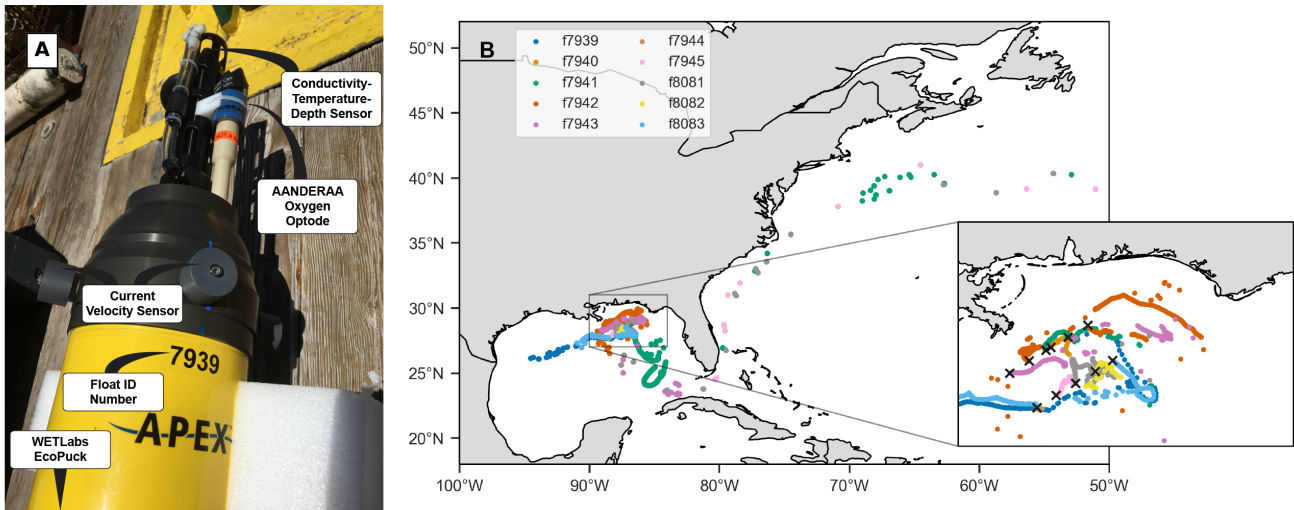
A

Conductivity-Temperature-Depth Sensor

AANDERAA Oxygen Optode

Current Velocity Sensor

7939

Float ID Number

A·P·E·X

WETLabs EcoPuck

B

f7939
f7940
f7941
f7942
f7943
f7944
f7945
f8081
f8082
f8083

50°N
45°N
40°N
35°N
30°N
25°N
20°N

100°W
90°W
80°W
70°W
60°W
50°W